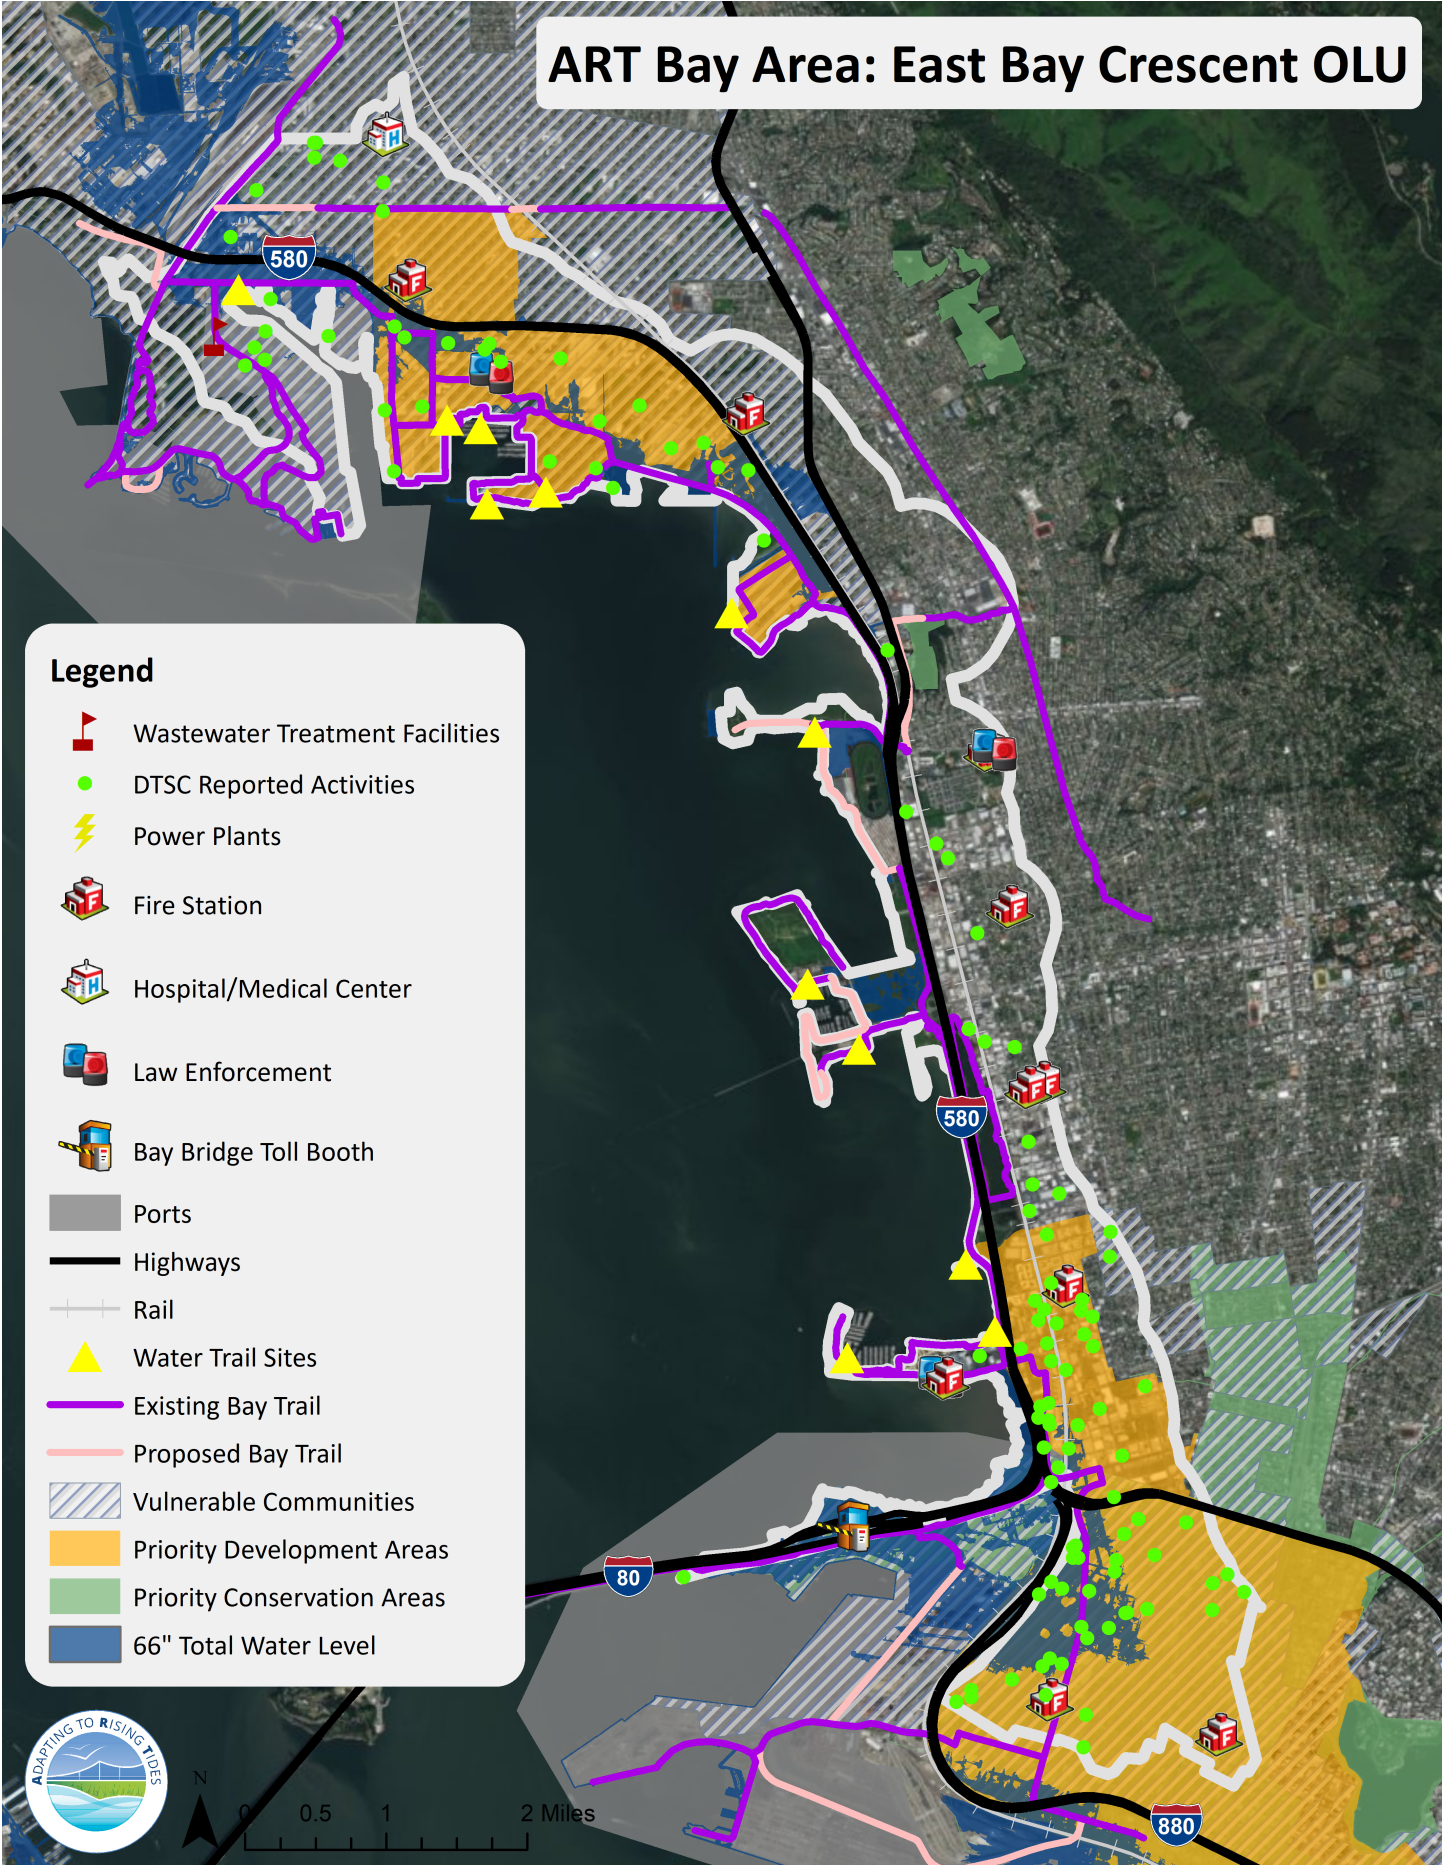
ART Bay Area: East Bay Crescent OLU

580

580

80

880

Legend

Wastewater Treatment Facilities

DTSC Reported Activities

Power Plants

Fire Station

Hospital/Medical Center

Law Enforcement

Bay Bridge Toll Booth

Ports

Highways

Rail

Water Trail Sites

Existing Bay Trail

Proposed Bay Trail

Vulnerable Communities

Priority Development Areas

Priority Conservation Areas

66" Total Water Level

ADAPTING TO RISING TIDES

N

0 0.5 1 2 Miles